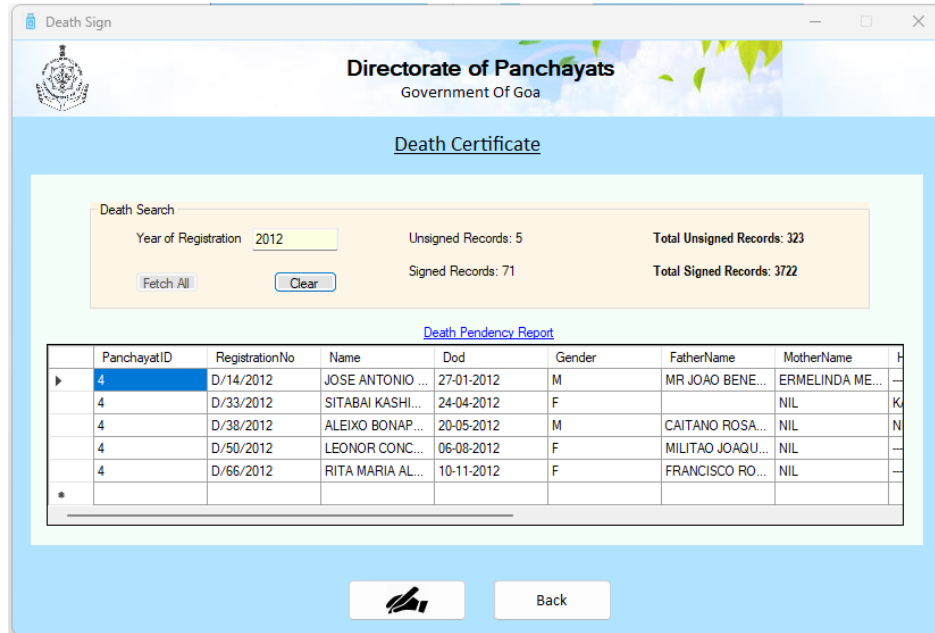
Death Sign

Directorate of Panchayats
Government Of Goa

Death Certificate

Death Search
Year of Registration 2012
Unsigned Records: 5
Total Unsigned Records: 323
Fetch All
Clear
Signed Records: 71
Total Signed Records: 3722

Death Pendency Report

| | PanchayatID | RegistrationNo | Name | Dod | Gender | FatherName | MotherName | H |
|---|---|---|---|---|---|---|---|---|
| ▶ | 4 | D/14/2012 | JOSE ANTONIO ... | 27-01-2012 | M | MR JOAO BENE... | ERMELINDA ME... | -- |
| | 4 | D/33/2012 | SITABAI KASHI... | 24-04-2012 | F | | NIL | K |
| | 4 | D/38/2012 | ALEIXO BONAP... | 20-05-2012 | M | CAITANO ROSA... | NIL | N |
| | 4 | D/50/2012 | LEONOR CONC... | 06-08-2012 | F | MILITAO JOAQU... | NIL | -- |
| | 4 | D/66/2012 | RITA MARIA AL... | 10-11-2012 | F | FRANCISCO RO... | NIL | -- |
| * | | | | | | | | |

Back